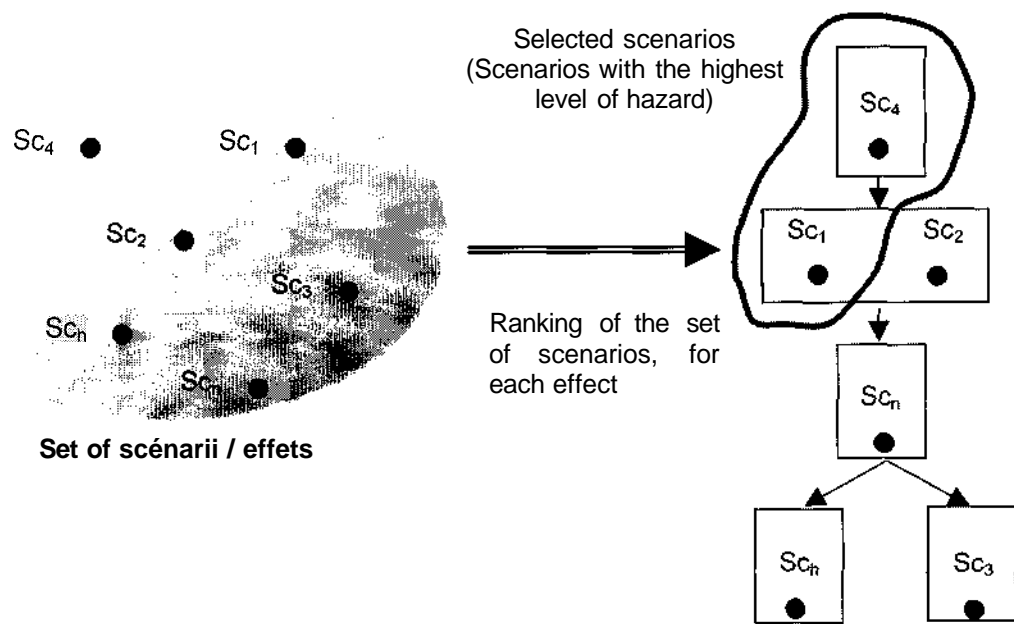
$Sc_4$ $Sc_1$ $Sc_2$ $Sc_3$ $Sc_h$ $Sc_n$

Set of scénarii / effets

Selected scenarios (Scenarios with the highest level of hazard)

Ranking of the set of scenarios, for each effect

$Sc_4$

$Sc_1$ $Sc_2$

$Sc_n$

$Sc_h$ $Sc_3$